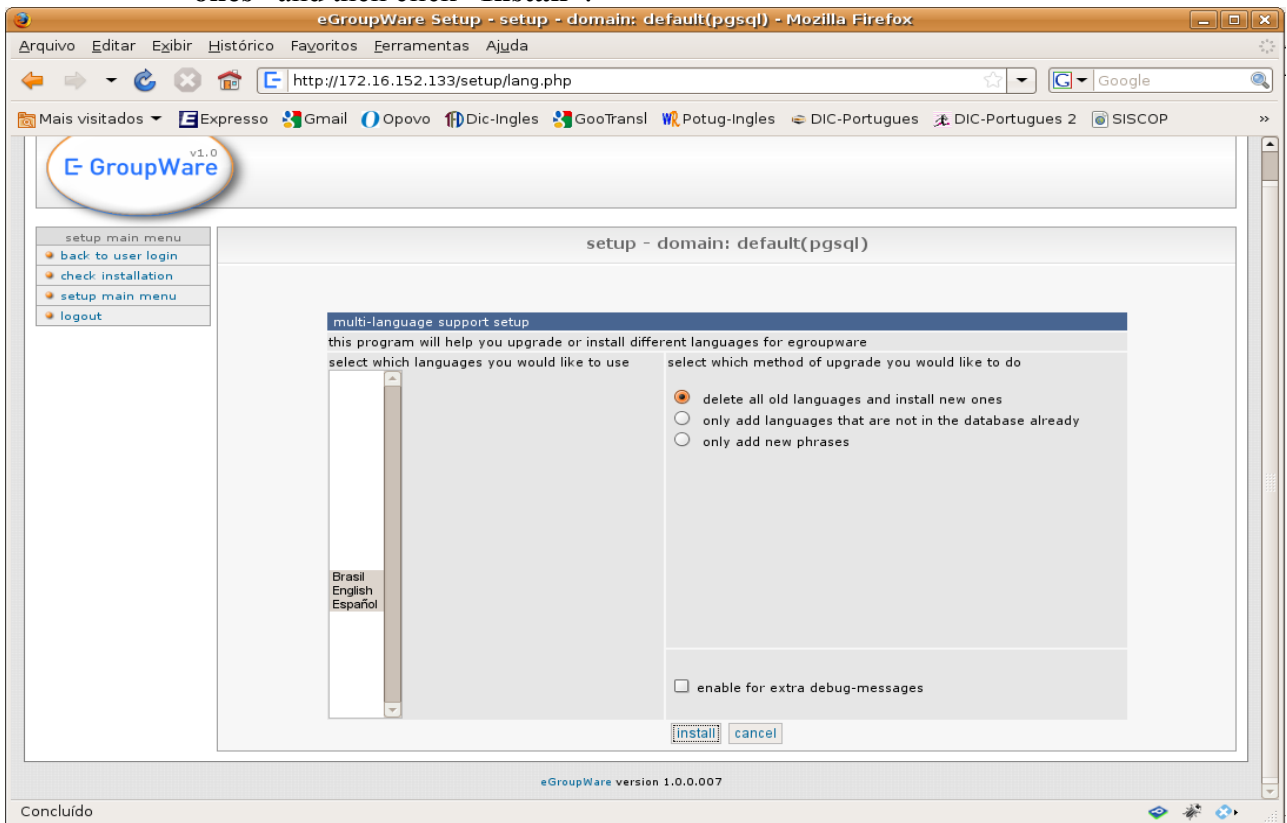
ones" and then click "Install".

eGroupWare Setup - setup - domain: default(pgsql) - Mozilla Firefox

Arquivo Editar Exibir Histórico Favoritos Ferramentas Ajuda

http://172.16.152.133/setup/lang.php

Google

Mais visitados Expresso Gmail Opovo Dic-Ingles GooTransl Potug-Ingles DIC-Portugues DIC-Portugues 2 SISCOP

E GroupWare v1.0

setup main menu
back to user login
check installation
setup main menu
logout

setup - domain: default(pgsql)

multi-language support setup
this program will help you upgrade or install different languages for egroupware
select which languages you would like to use
select which method of upgrade you would like to do

delete all old languages and install new ones
only add languages that are not in the database already
only add new phrases

Brasil
English
Español

enable for extra debug-messages

install cancel

eGroupWare version 1.0.0.007

Concluído